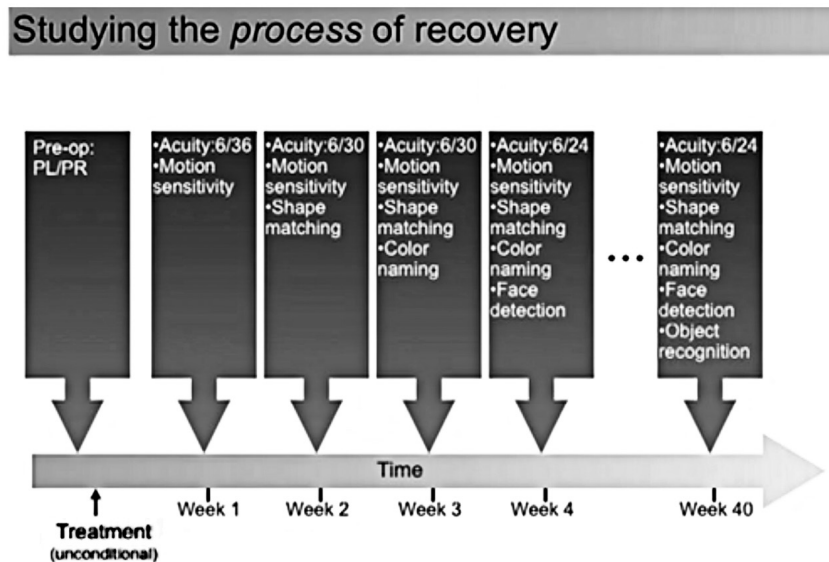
Studying the *process* of recovery

Pre-op: PL/PR

•Acuity:6/36
•Motion sensitivity

•Acuity:6/30
•Motion sensitivity
•Shape matching

•Acuity:6/30
•Motion sensitivity
•Shape matching
•Color naming

•Acuity:6/24
•Motion sensitivity
•Shape matching
•Color naming
•Face detection

...

•Acuity:6/24
•Motion sensitivity
•Shape matching
•Color naming
•Face detection
•Object recognition

Time

Treatment
(unconditional)

Week 1

Week 2

Week 3

Week 4

Week 40